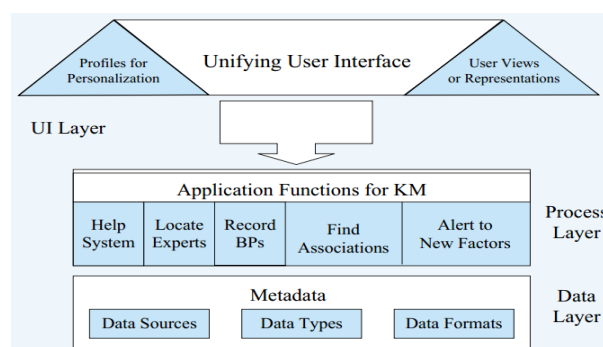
Profiles for Personalization

Unifying User Interface

User Views or Representations

UI Layer

Application Functions for KM

| Help System | Locate Experts | Record BPs | Find Associations | Alert to New Factors |
|---|---|---|---|---|

Process Layer

Metadata

Data Sources

Data Types

Data Formats

Data Layer